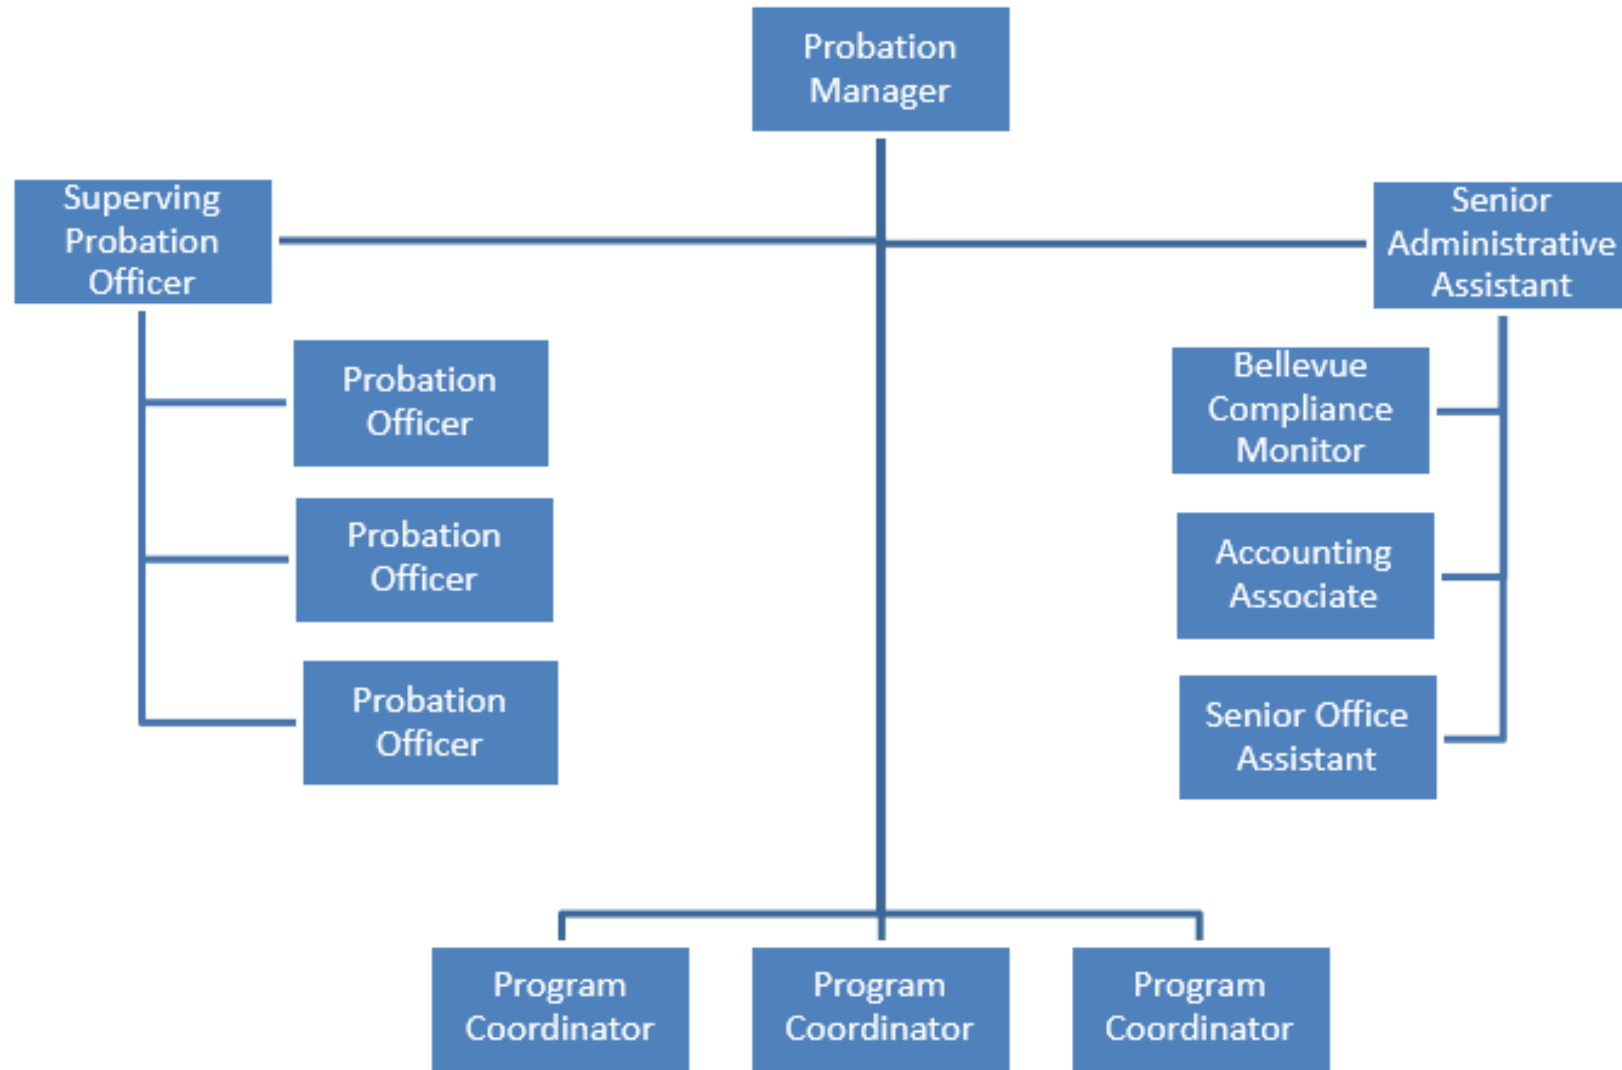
Probation Manager

Superving Probation Officer

Senior Administrative Assistant

Probation Officer

Probation Officer

Probation Officer

Bellevue Compliance Monitor

Accounting Associate

Senior Office Assistant

Program Coordinator

Program Coordinator

Program Coordinator